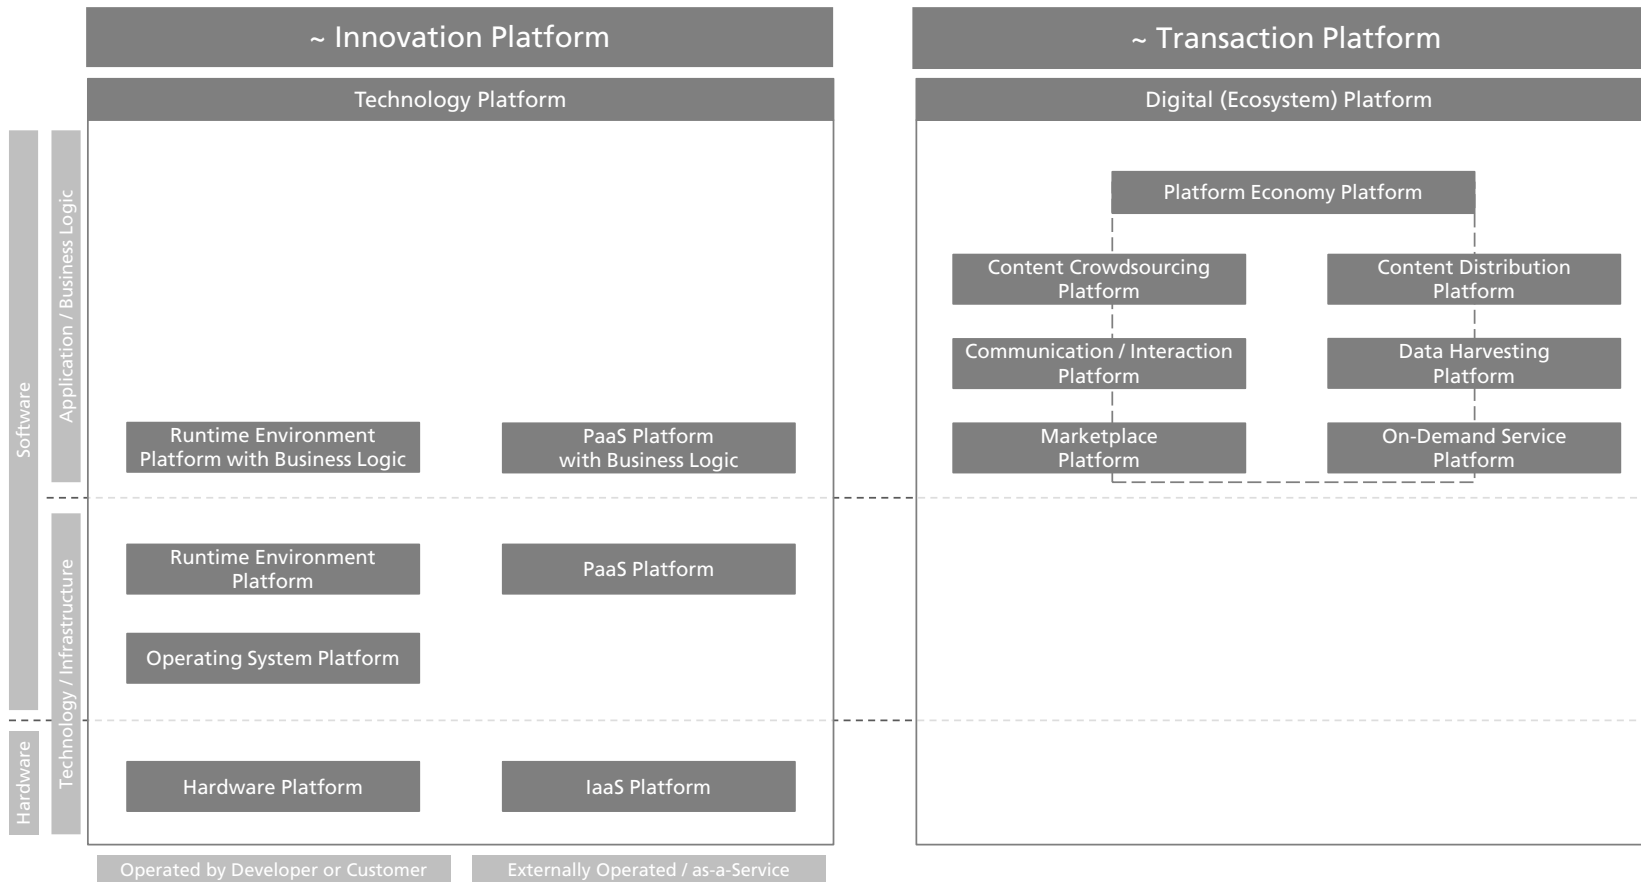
~ Innovation Platform

~ Transaction Platform

Technology Platform

Digital (Ecosystem) Platform

Software

Application / Business Logic

Technology / Infrastructure

Hardware

Runtime Environment Platform with Business Logic

PaaS Platform with Business Logic

Runtime Environment Platform

PaaS Platform

Operating System Platform

Hardware Platform

IaaS Platform

Platform Economy Platform

Content Crowdsourcing Platform

Content Distribution Platform

Communication / Interaction Platform

Data Harvesting Platform

Marketplace Platform

On-Demand Service Platform

Operated by Developer or Customer

Externally Operated / as-a-Service